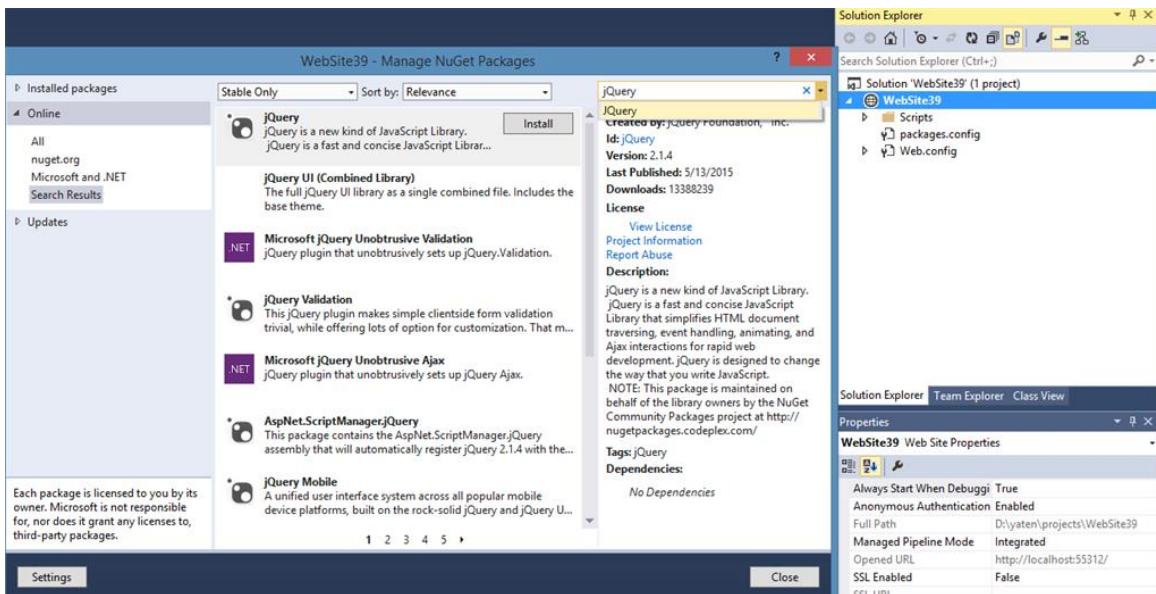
WebSite39 - Manage NuGet Packages

?

Installed packages
Online
All
nuget.org
Microsoft and .NET
Search Results
Updates

Stable Only
Sort by: Relevance

jQuery
jQuery is a new kind of JavaScript Library.
jQuery is a fast and concise JavaScript Librar...
Install

jQuery UI (Combined Library)
The full jQuery UI library as a single combined file. Includes the base theme.

.NET
Microsoft jQuery Unobtrusive Validation
jQuery plugin that unobtrusively sets up jQuery.Validation.

jQuery Validation
This jQuery plugin makes simple clientside form validation trivial, while offering lots of option for customization. That m...

.NET
Microsoft jQuery Unobtrusive Ajax
jQuery plugin that unobtrusively sets up jQuery Ajax.

AspNet.ScriptManager.jQuery
This package contains the AspNet.ScriptManager.jQuery assembly that will automatically register jQuery 2.1.4 with the...

jQuery Mobile
A unified user interface system across all popular mobile device platforms, built on the rock-solid jQuery and jQuery U...

1 2 3 4 5 ›

jQuery
JQuery
Created by: jQuery Foundation, Inc.
Id: jQuery
Version: 2.1.4
Last Published: 5/13/2015
Downloads: 13388239
License
View License
Project Information
Report Abuse
Description:
jQuery is a new kind of JavaScript Library. jQuery is a fast and concise JavaScript Library that simplifies HTML document traversing, event handling, animating, and Ajax interactions for rapid web development. jQuery is designed to change the way that you write JavaScript. NOTE: This package is maintained on behalf of the library owners by the NuGet Community Packages project at http://nugetpackages.codeplex.com/
Tags: jQuery
Dependencies:
No Dependencies

Each package is licensed to you by its owner. Microsoft is not responsible for, nor does it grant any licenses to, third-party packages.

Settings
Close

Solution Explorer
Search Solution Explorer (Ctrl+;)
Solution 'WebSite39' (1 project)
WebSite39
Scripts
packages.config
Web.config

Solution Explorer Team Explorer Class View

Properties
WebSite39 Web Site Properties

| | |
|---|---|
| Always Start When Debuggi | True |
| Anonymous Authentication | Enabled |
| Full Path | D:\yaten\projects\WebSite39 |
| Managed Pipeline Mode | Integrated |
| Opened URL | http://localhost:55312/ |
| SSL Enabled | False |